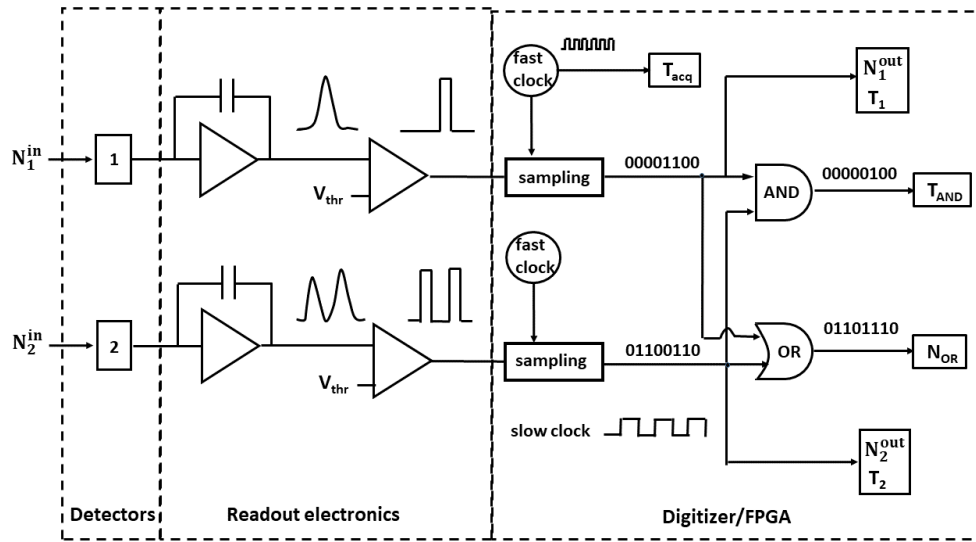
$N_1^{in}$
1
$V_{thr}$
fast clock
$T_{acq}$
sampling
00001100
$N_1^{out}$
$T_1$
AND
00000100
$T_{AND}$

$N_2^{in}$
2
$V_{thr}$
fast clock
sampling
01100110
OR
01101110
$N_{OR}$
slow clock
$N_2^{out}$
$T_2$

Detectors
Readout electronics
Digitizer/FPGA